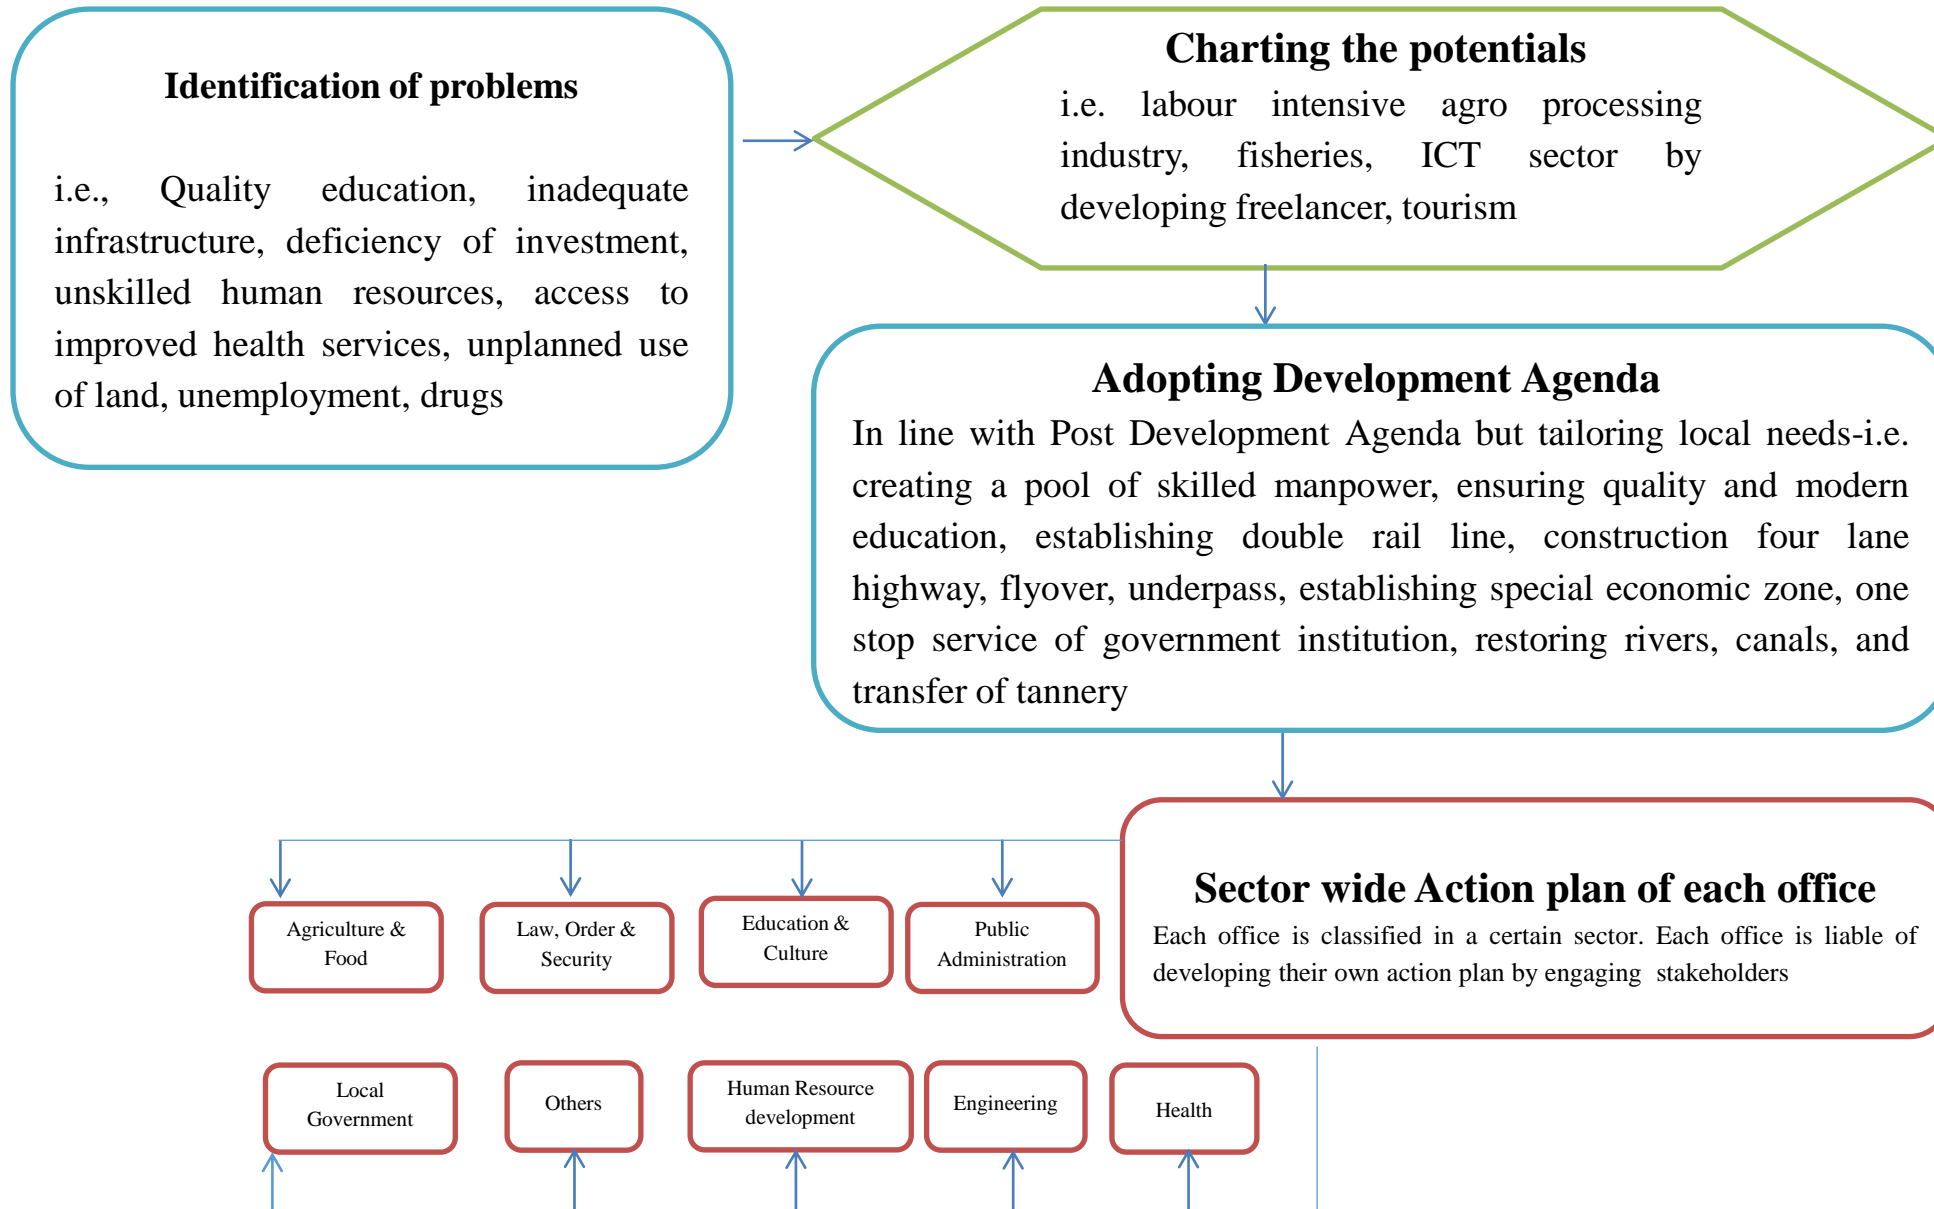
Identification of problems

i.e., Quality education, inadequate infrastructure, deficiency of investment, unskilled human resources, access to improved health services, unplanned use of land, unemployment, drugs

Charting the potentials
i.e. labour intensive agro processing industry, fisheries, ICT sector by developing freelancer, tourism

Adopting Development Agenda
In line with Post Development Agenda but tailoring local needs-i.e. creating a pool of skilled manpower, ensuring quality and modern education, establishing double rail line, construction four lane highway, flyover, underpass, establishing special economic zone, one stop service of government institution, restoring rivers, canals, and transfer of tannery

Sector wide Action plan of each office
Each office is classified in a certain sector. Each office is liable of developing their own action plan by engaging stakeholders

Agriculture & Food

Law, Order & Security

Education & Culture

Public Administration

Local Government

Others

Human Resource development

Engineering

Health